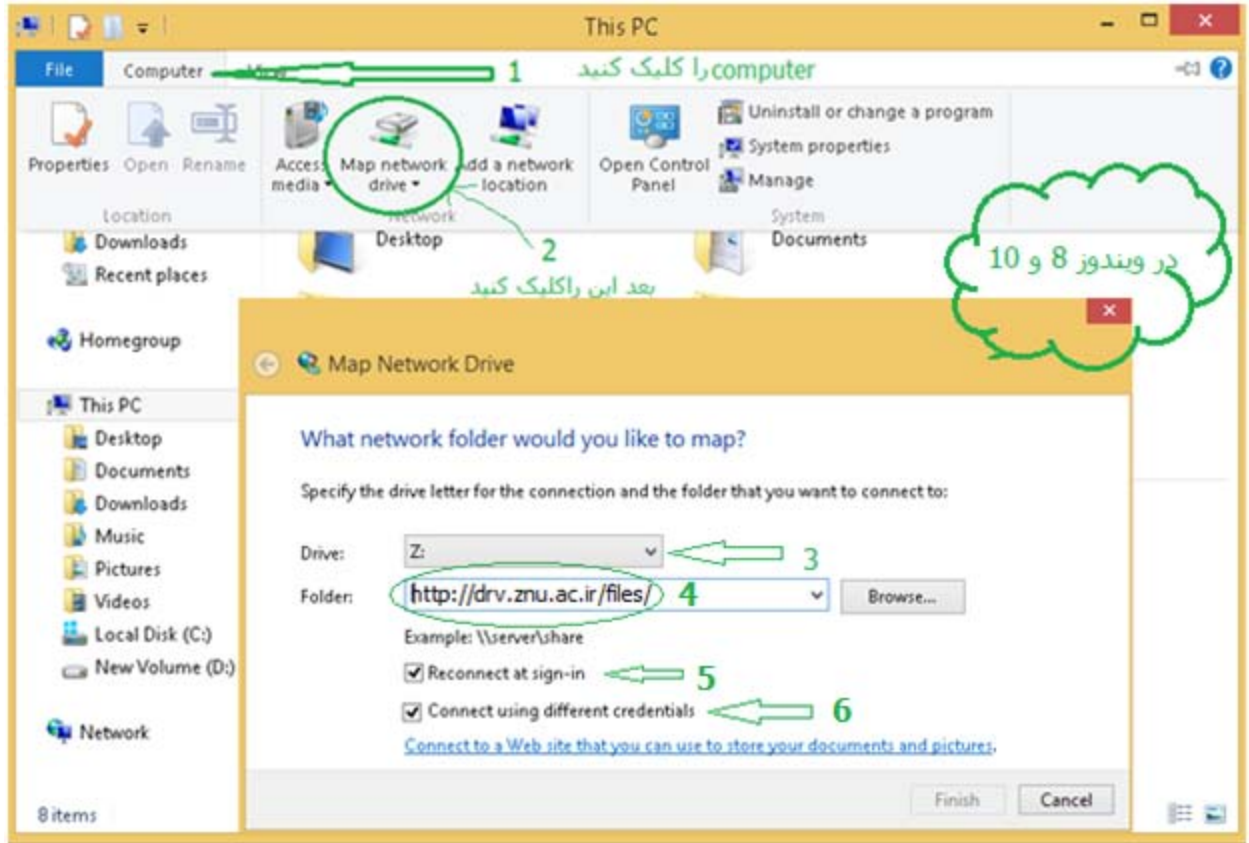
This PC

File Computer View

1 computerرا کلیک کنید

Properties Open Rename
Location

Access media Map network drive Add a network location
Network

Open Control Panel
Uninstall or change a program
System properties
Manage
System

2 بعد این راکلیک کنید

در ویندوز 8 و 10

Downloads
Recent places

Homegroup

This PC
Desktop
Documents
Downloads
Music
Pictures
Videos
Local Disk (C:)
New Volume (D:)

Network

8 items

Desktop
Documents

Map Network Drive

What network folder would you like to map?

Specify the drive letter for the connection and the folder that you want to connect to:

Drive: Z: 3

Folder: http://drv.znu.ac.ir/files/ 4 Browse...

Example: \\server\share

Reconnect at sign-in 5

Connect using different credentials 6

Connect to a Web site that you can use to store your documents and pictures.

Finish Cancel